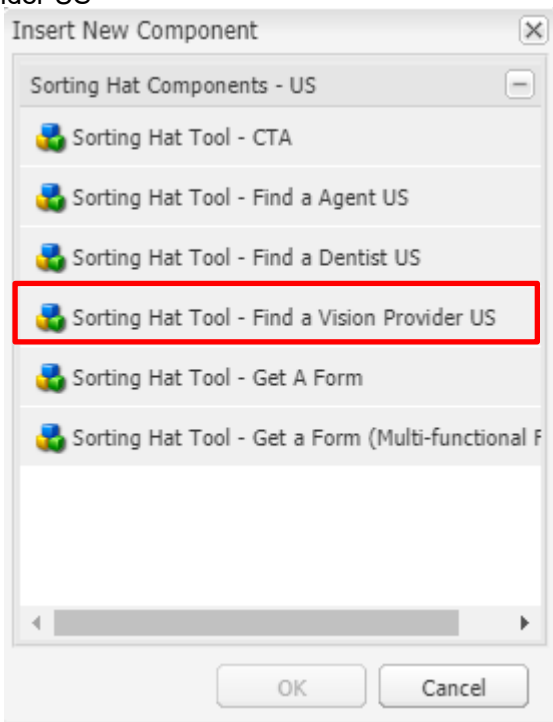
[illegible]
Insert New Component
Sorting Hat Components - US
Sorting Hat Tool - CTA
Sorting Hat Tool - Find a Agent US
Sorting Hat Tool - Find a Dentist US
Sorting Hat Tool - Find a Vision Provider US
Sorting Hat Tool - Get A Form
Sorting Hat Tool - Get a Form (Multi-functional F
OK
Cancel